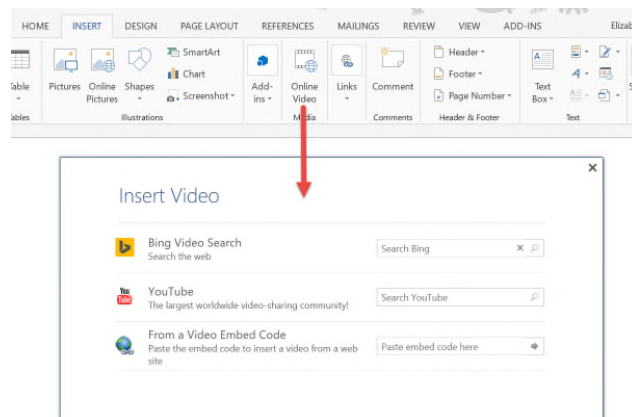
HOME INSERT DESIGN PAGE LAYOUT REFERENCES MAILINGS REVIEW VIEW ADD-INS Elizab

able Pictures Online Pictures Shapes SmartArt Chart Screenshot Add-ins Online Video Links Comment Header Footer Page Number Text Box

ables Illustrations Media Comments Header & Footer Text

Insert Video

Bing Video Search
Search the web

Search Bing

YouTube
The largest worldwide video-sharing community!

Search YouTube

From a Video Embed Code
Paste the embed code to insert a video from a web site

Paste embed code here